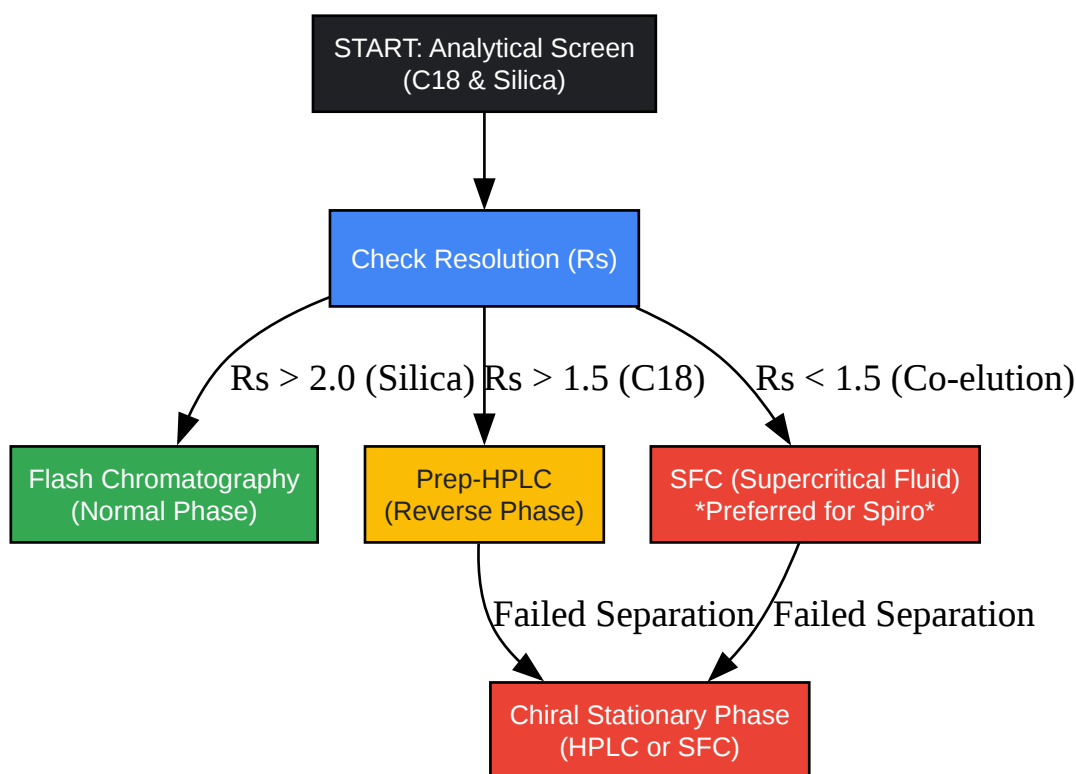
START: Analytical Screen
(C18 & Silica)

Check Resolution (Rs)

Rs > 2.0 (Silica)

Rs > 1.5 (C18)

Rs < 1.5 (Co-elution)

Flash Chromatography
(Normal Phase)

Prep-HPLC
(Reverse Phase)

SFC (Supercritical Fluid)
*Preferred for Spiro*

Failed Separation

Failed Separation

Chiral Stationary Phase
(HPLC or SFC)